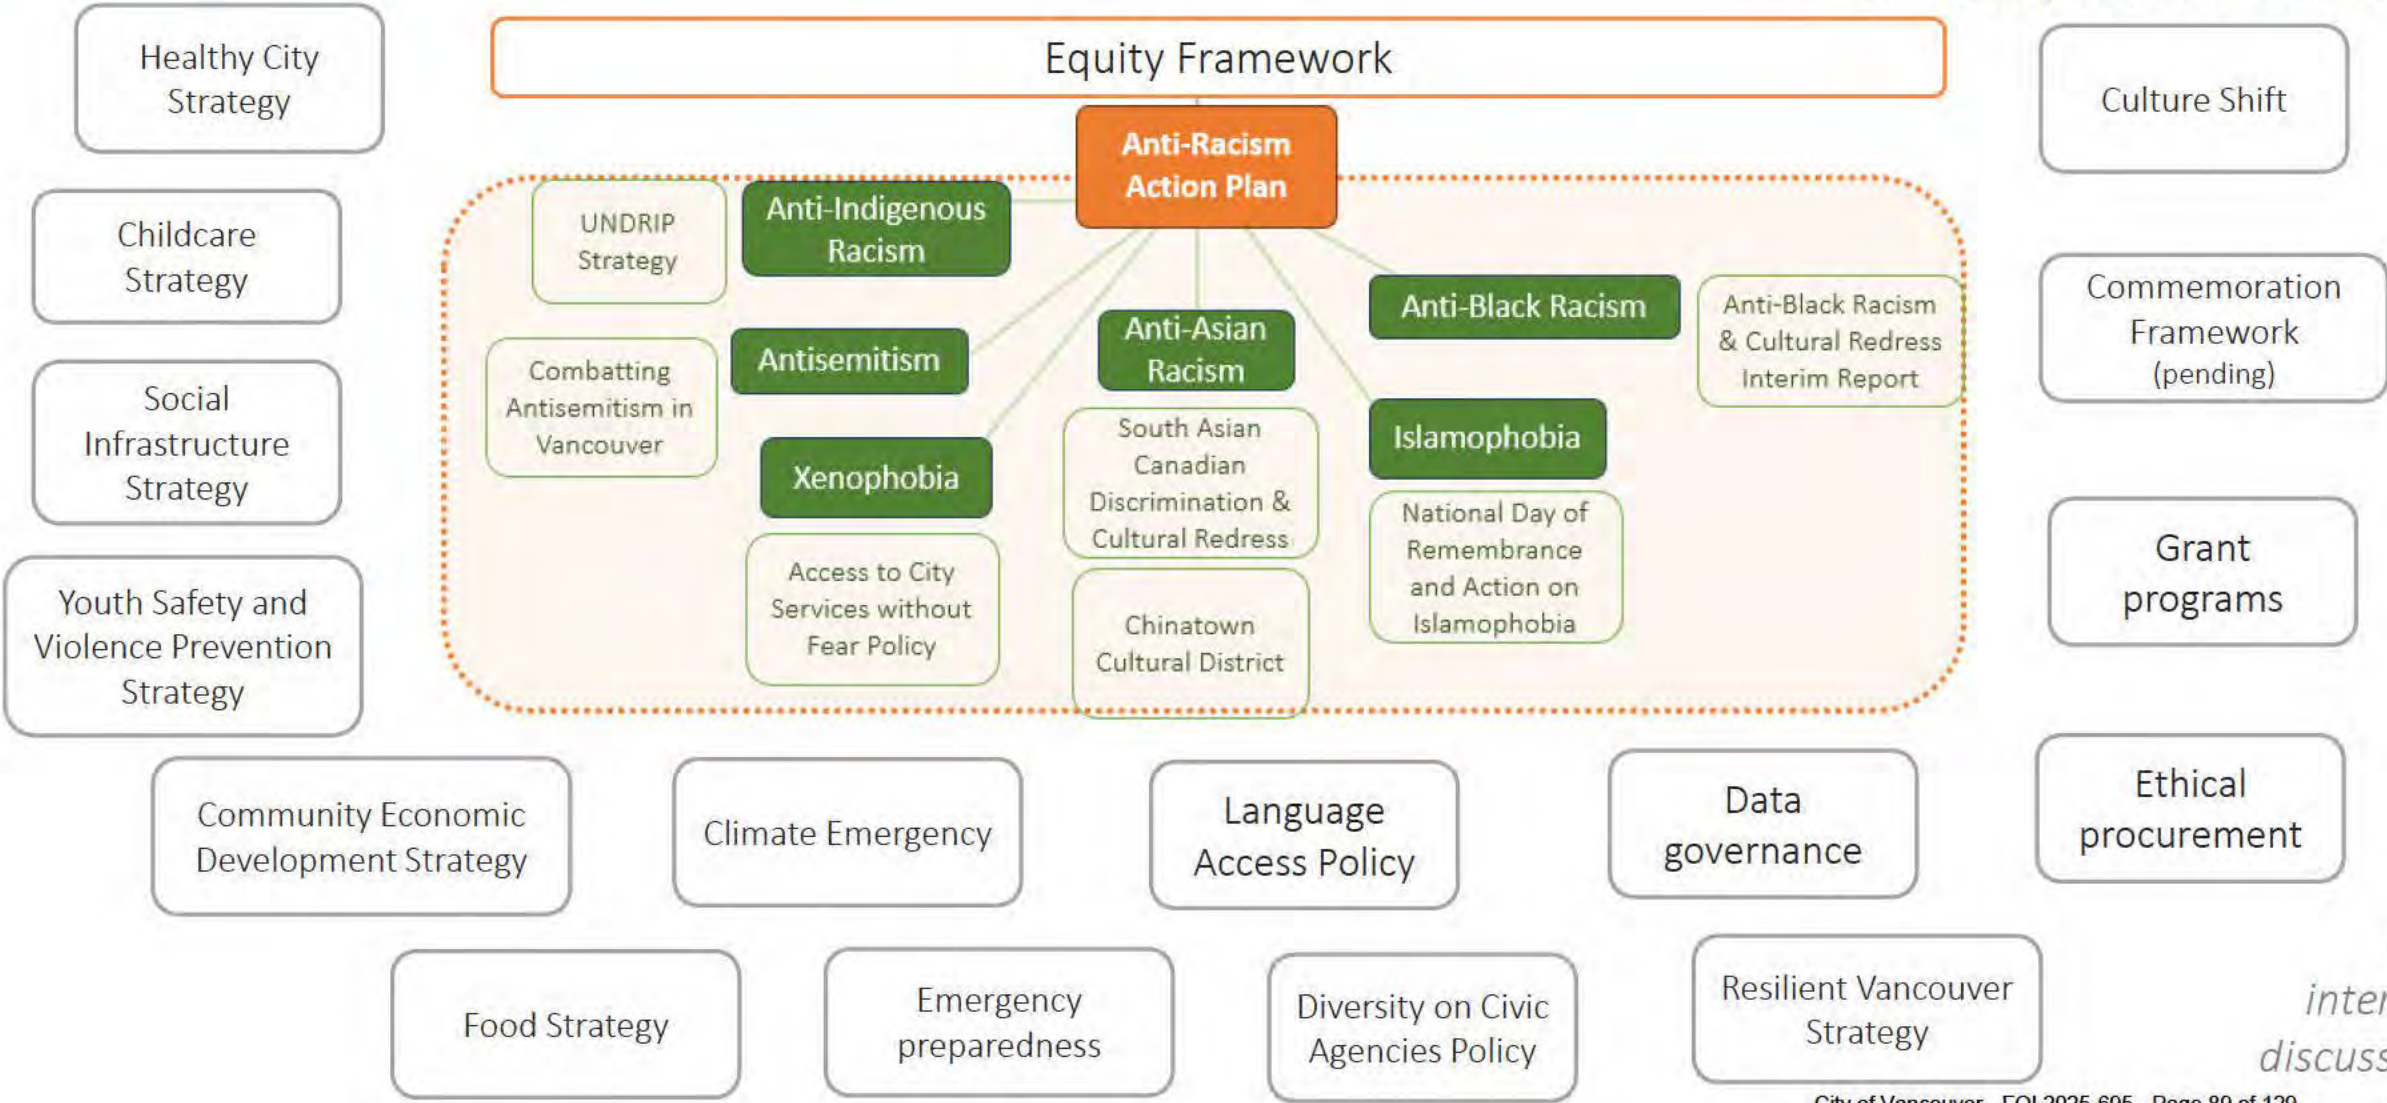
Healthy City Strategy

Equity Framework

Culture Shift

Anti-Racism Action Plan

Childcare Strategy

UNDRIP Strategy

Anti-Indigenous Racism

Anti-Black Racism

Anti-Black Racism & Cultural Redress Interim Report

Commemoration Framework (pending)

Social Infrastructure Strategy

Combatting Antisemitism in Vancouver

Antisemitism

Anti-Asian Racism

Xenophobia

South Asian Canadian Discrimination & Cultural Redress

Islamophobia

National Day of Remembrance and Action on Islamophobia

Grant programs

Youth Safety and Violence Prevention Strategy

Access to City Services without Fear Policy

Chinatown Cultural District

Community Economic Development Strategy

Climate Emergency

Language Access Policy

Data governance

Ethical procurement

Food Strategy

Emergency preparedness

Diversity on Civic Agencies Policy

Resilient Vancouver Strategy

inter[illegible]
discuss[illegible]

City of Vancouver - FOI 2025-605 - Page 89 of 120